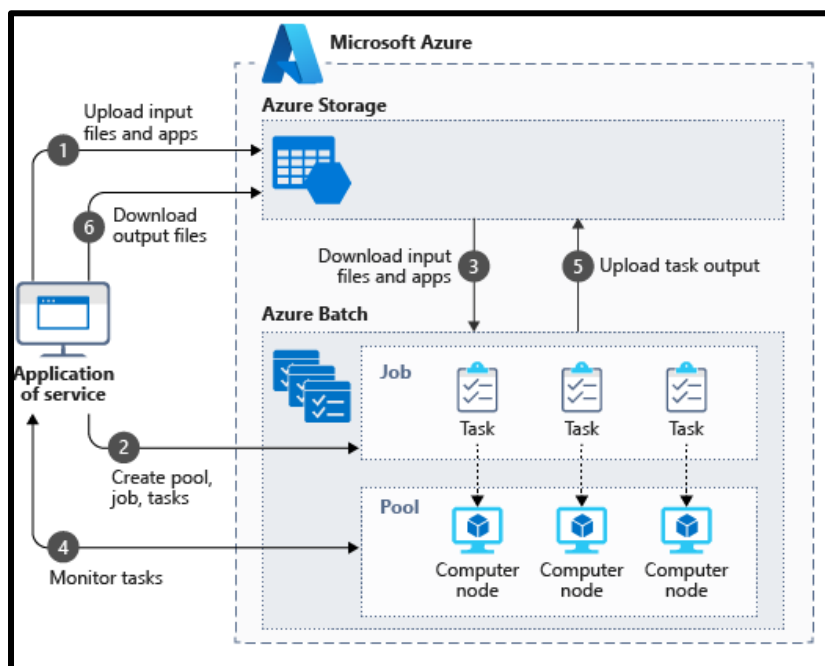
Microsoft Azure

Azure Storage

1 Upload input files and apps

6 Download output files

Download input files and apps 3

5 Upload task output

Azure Batch

Application of service

Job

Task

Task

Task

2 Create pool, job, tasks

Pool

4 Monitor tasks

Computer node

Computer node

Computer node